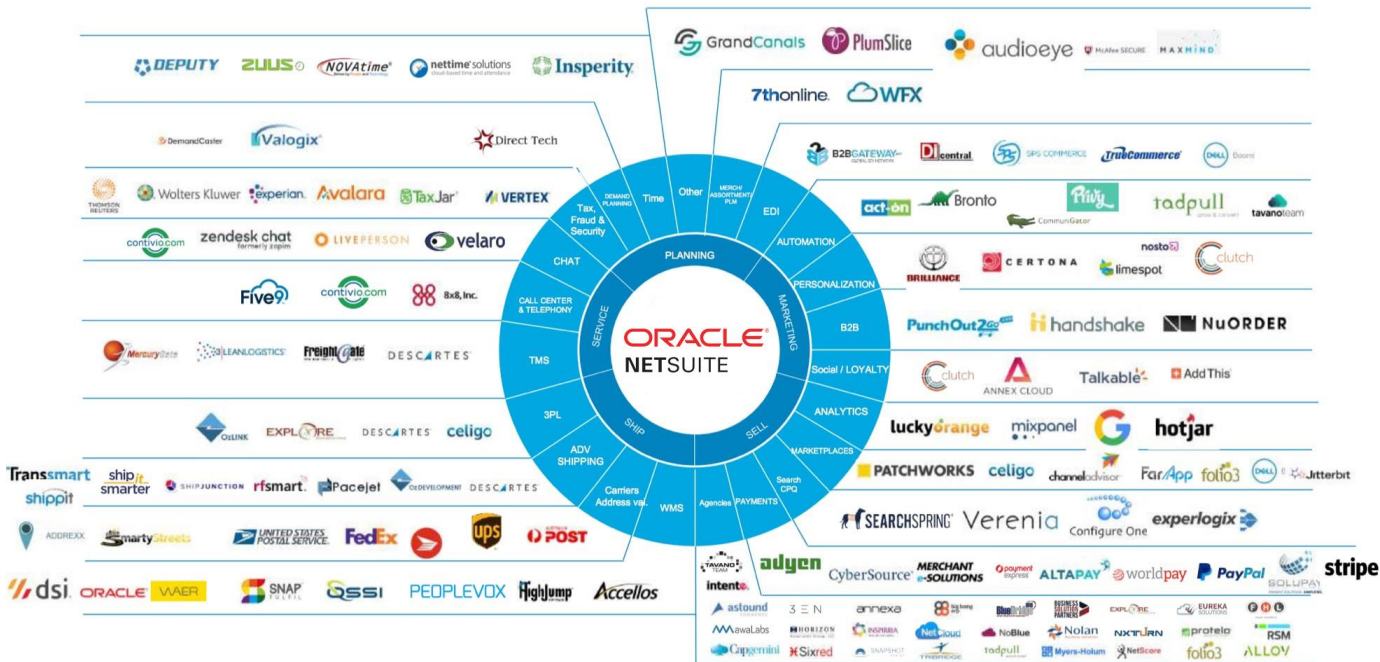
ORACLE
NETSUITE

PLANNING
SERVICE
SHIP
SELL
MARKETING

Time
Other
DEMAND PLANNING
MERCH/ ASSORTMENT PLM
EDI
AUTOMATION
PERSONALIZATION
B2B
Social / LOYALTY
ANALYTICS
MARKETPLACES
Search CPQ
PAYMENTS
Agencies
WMS
Carriers Address val.
ADV SHIPPING
3PL
TMS
CALL CENTER & TELEPHONY
CHAT
Tax, Fraud & Security

DEPUTY
ZUUS
NOVAtime
nettime solutions
Insperity

DemandCaster
Valogix
Direct Tech

THOMSON REUTERS
Wolters Kluwer
experian.
Avalara
TaxJar
VERTEX

contivio.com
zendesk chat formerly zopim
LIVEPERSON
velaro

Five9
contivio.com
8x8, Inc.

MercuryGate
LEANLOGISTICS
FreightGate
DESCARTES

OzLINK
EXPLORE
DESCARTES
celigo

Transsmart
shippit
ship smarter
SHIPJUNCTION
rfsmart.
Pacejet
OzDEVELOPMENT
DESCARTES

ADDREXX
SmartyStreets
UNITED STATES POSTAL SERVICE
FedEx
UPS
POST

dsi
ORACLE WAER
SNAP FULFIL
SSI
PEOPLEVOX
HighJump
Accellos

GrandCanals
PlumSlice
audioeye
McAfee SECURE
MAXMIND

7thonline.
WFX

B2BGATEWAY
DIcentral
SPS COMMERCE
TrueCommerce
Boomi

act-on
Bronto
CommunGator
Privy
tadpull
tavanoteam

BRILLIANCE
CERTONA
limespot
nosto
clutch

PunchOut2Go
handshake
NuORDER

clutch
ANNEX CLOUD
Talkable
AddThis

luckyorange
mixpanel
hotjar

PATCHWORKS
celigo
channeladvisor
FarApp
folio3
Jitterbit

SEARCHSPRING
Verenia
Configure One
experlogix

TAVANO TEAM
intento.
adyen
CyberSource
MERCHANT e-SOLUTIONS
payment express
ALTAPAY
worldpay
PayPal
SOLUPAY
stripe

astound
3EN
annexa
BlueBridge
BUSINESS SOLUTIONS PARTNERS
EXPLORE
EUREKA SOLUTIONS
MawaLabs
HORIZON
INSPIRRA
NetCloud
NoBlue
Nolan
NXTURN
protelo
RSM
Capgemini
Sixred
SNAPSHOT
TRAFFIC
tadpull
Myers-Holum
NetScore
folio3
ALLOY